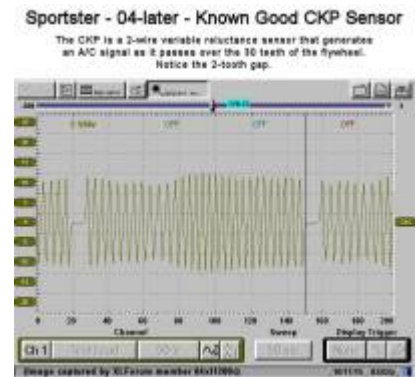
Sportster - 04-later - Known Good CKP Sensor

The CKP is a 2-wire variable reluctance sensor that generates an A/C signal as it passes over the 30 teeth of the flywheel. Notice the 2-tooth gap.

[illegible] OFF OFF OFF

0 20 40 60 80 100 120 140 160 180 200

Channel Sweep Display Trigger

Ch 1 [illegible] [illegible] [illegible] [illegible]

Image captured by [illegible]